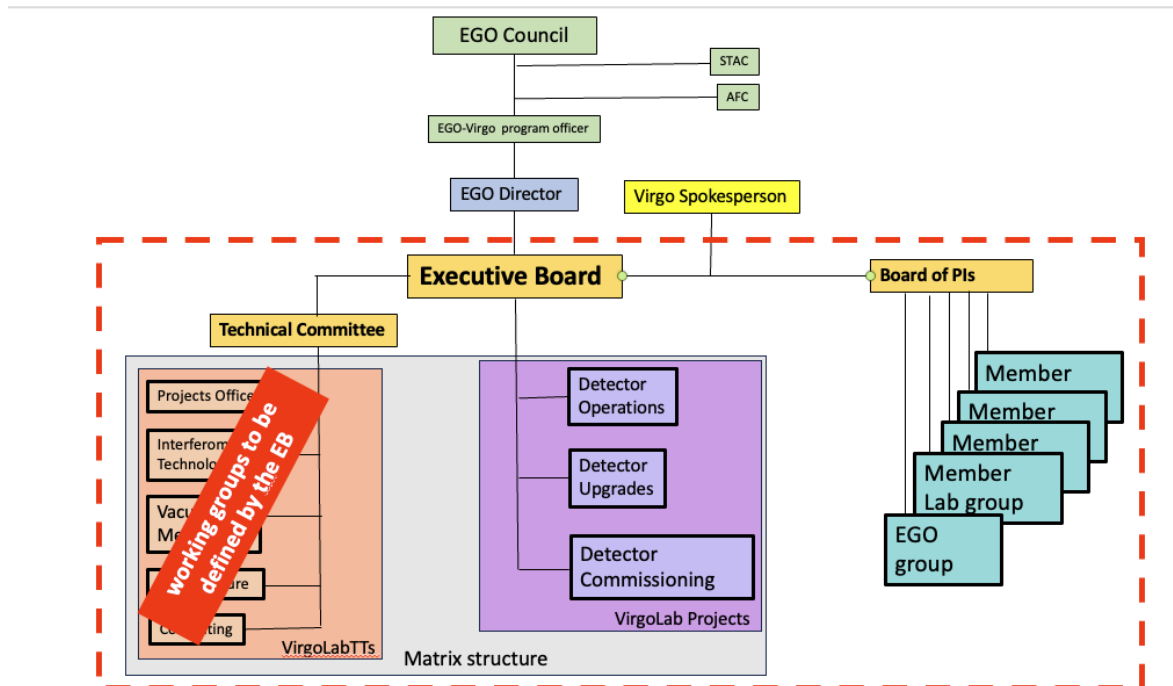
EGO Council

STAC

AFC

EGO-Virgo program officer

EGO Director

Virgo Spokesperson

Executive Board

Board of PIs

Technical Committee

Projects Office

Interferom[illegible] Technolo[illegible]

Vacu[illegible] Me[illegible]

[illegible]ure

Co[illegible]ting

working groups to be defined by the EB

VirgoLabTTs

Detector Operations

Detector Upgrades

Detector Commissioning

VirgoLab Projects

Matrix structure

Member

Member

Member

Member Lab group

EGO group